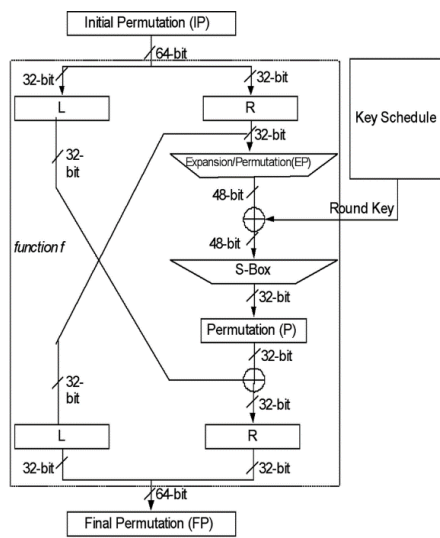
Initial Permutation (IP)

64-bit

32-bit

32-bit

L

R

Key Schedule

32-bit

32-bit

Expansion/Permutation(EP)

48-bit

Round Key

function f

48-bit

S-Box

32-bit

Permutation (P)

32-bit

32-bit

32-bit

L

R

32-bit

32-bit

64-bit

Final Permutation (FP)